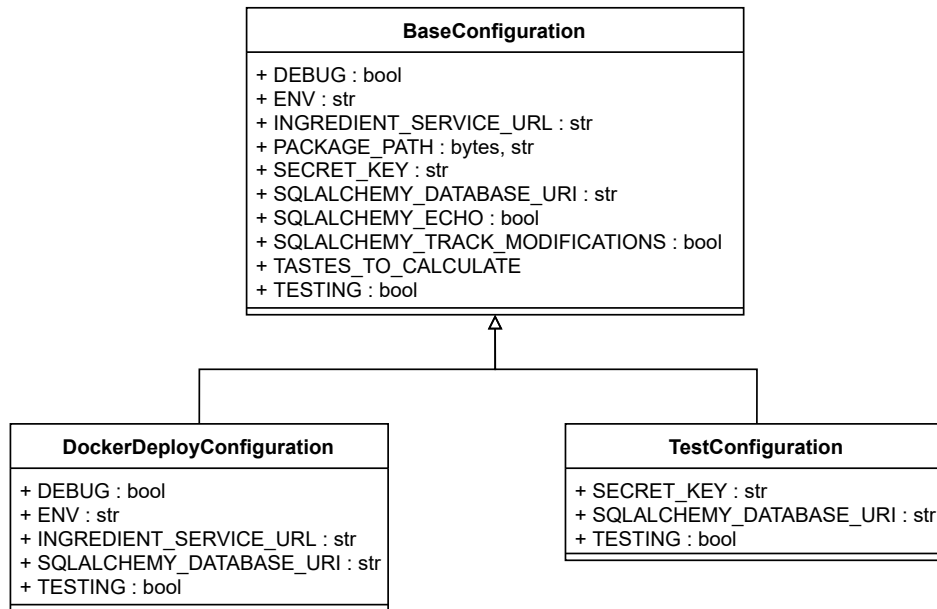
BaseConfiguration

+ DEBUG : bool
+ ENV : str
+ INGREDIENT_SERVICE_URL : str
+ PACKAGE_PATH : bytes, str
+ SECRET_KEY : str
+ SQLALCHEMY_DATABASE_URI : str
+ SQLALCHEMY_ECHO : bool
+ SQLALCHEMY_TRACK_MODIFICATIONS : bool
+ TASTES_TO_CALCULATE
+ TESTING : bool

DockerDeployConfiguration

+ DEBUG : bool
+ ENV : str
+ INGREDIENT_SERVICE_URL : str
+ SQLALCHEMY_DATABASE_URI : str
+ TESTING : bool

TestConfiguration

+ SECRET_KEY : str
+ SQLALCHEMY_DATABASE_URI : str
+ TESTING : bool